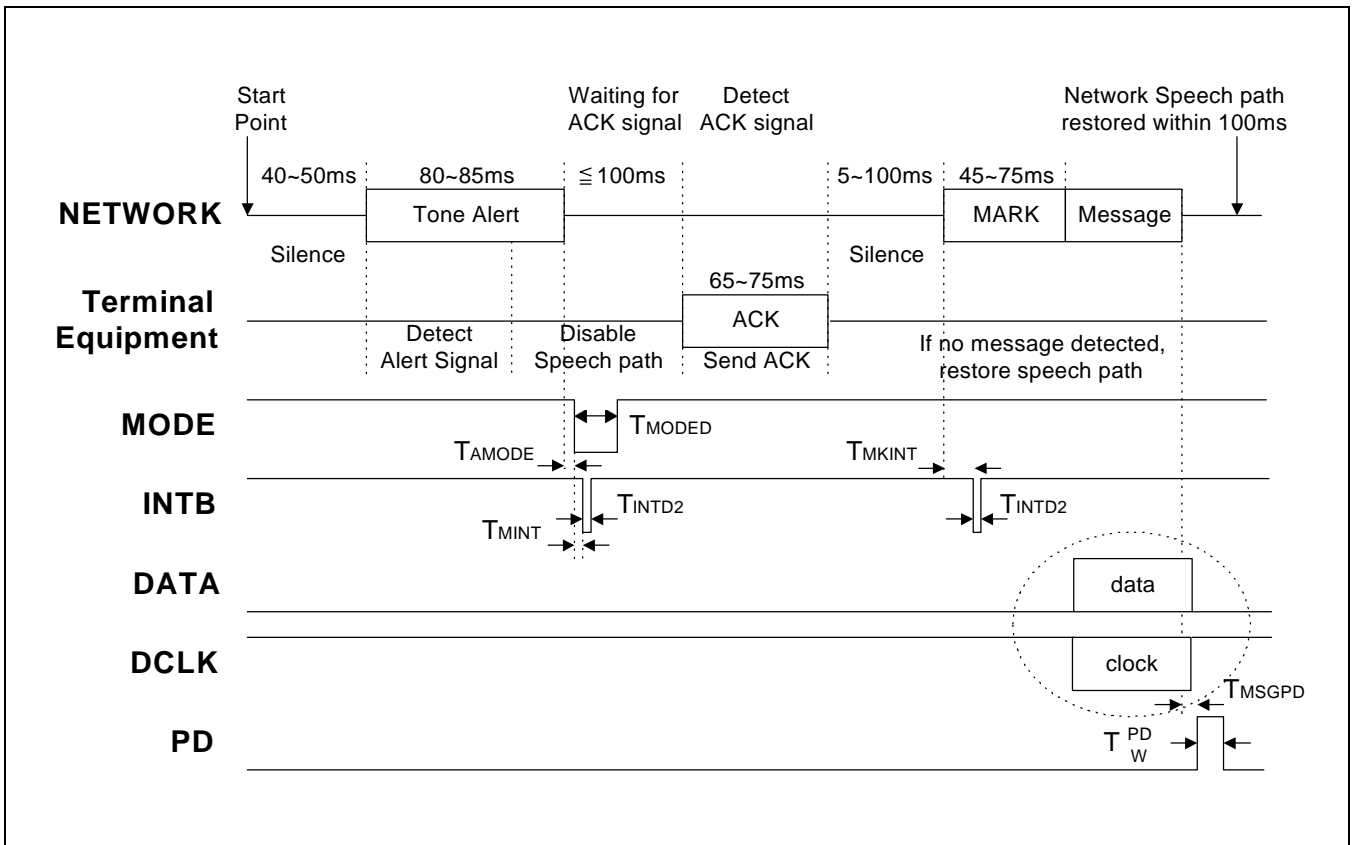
Start Point

Waiting for ACK signal

Detect ACK signal

Network Speech path restored within 100ms

40~50ms

80~85ms

≦100ms

5~100ms

45~75ms

NETWORK

Tone Alert

MARK

Message

Silence

Silence

65~75ms

Terminal Equipment

ACK

Detect Alert Signal

Disable Speech path

Send ACK

If no message detected, restore speech path

MODE

$T_{MODED}$

$T_{AMODE}$

$T_{MKINT}$

INTB

$T_{INTD2}$

$T_{INTD2}$

$T_{MINT}$

DATA

data

DCLK

clock

$T_{MSGPD}$

PD

$T_{W}^{PD}$